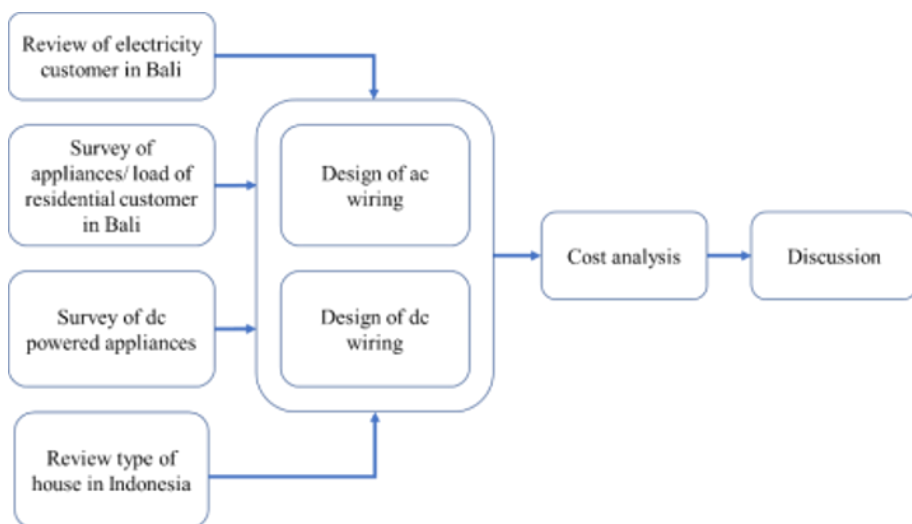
Review of electricity customer in Bali

Survey of appliances/ load of residential customer in Bali

Survey of dc powered appliances

Review type of house in Indonesia

Design of ac wiring

Design of dc wiring

Cost analysis

Discussion